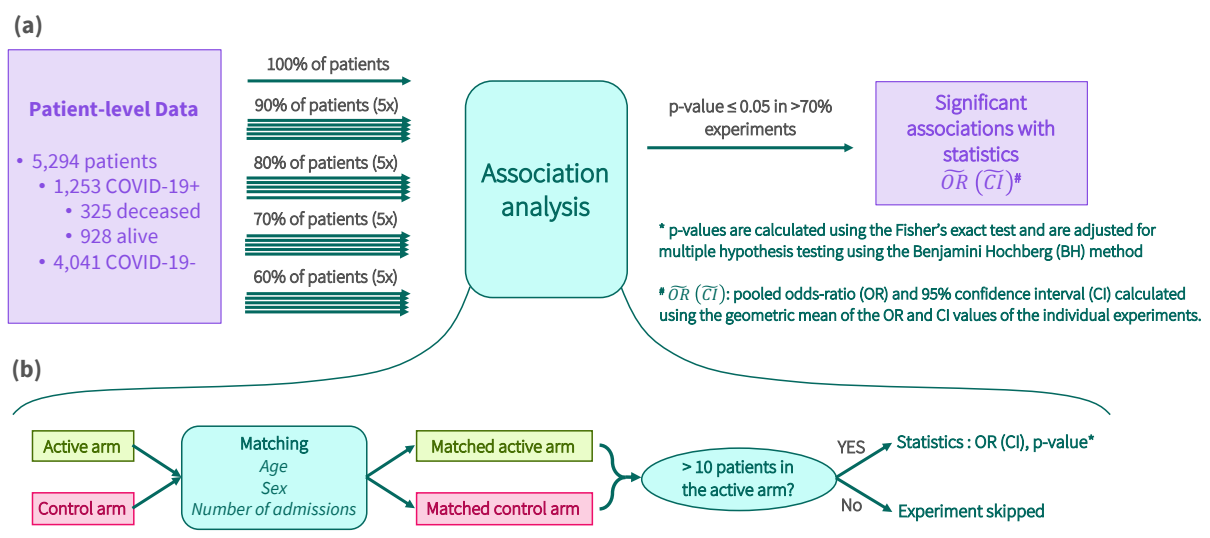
(a)

Patient-level Data

• 5,294 patients
• 1,253 COVID-19+
• 325 deceased
• 928 alive
• 4,041 COVID-19-

100% of patients

90% of patients (5x)

80% of patients (5x)

70% of patients (5x)

60% of patients (5x)

Association analysis

p-value ≤ 0.05 in >70% experiments

Significant associations with statistics
$\widetilde{OR}$ $(\widetilde{CI})^{\#}$

* p-values are calculated using the Fisher's exact test and are adjusted for multiple hypothesis testing using the Benjamini Hochberg (BH) method

# $\widetilde{OR}$ $(\widetilde{CI})$: pooled odds-ratio (OR) and 95% confidence interval (CI) calculated using the geometric mean of the OR and CI values of the individual experiments.

(b)

Active arm

Control arm

Matching
Age
Sex
Number of admissions

Matched active arm

Matched control arm

> 10 patients in the active arm?

YES

Statistics : OR (CI), p-value*

No

Experiment skipped